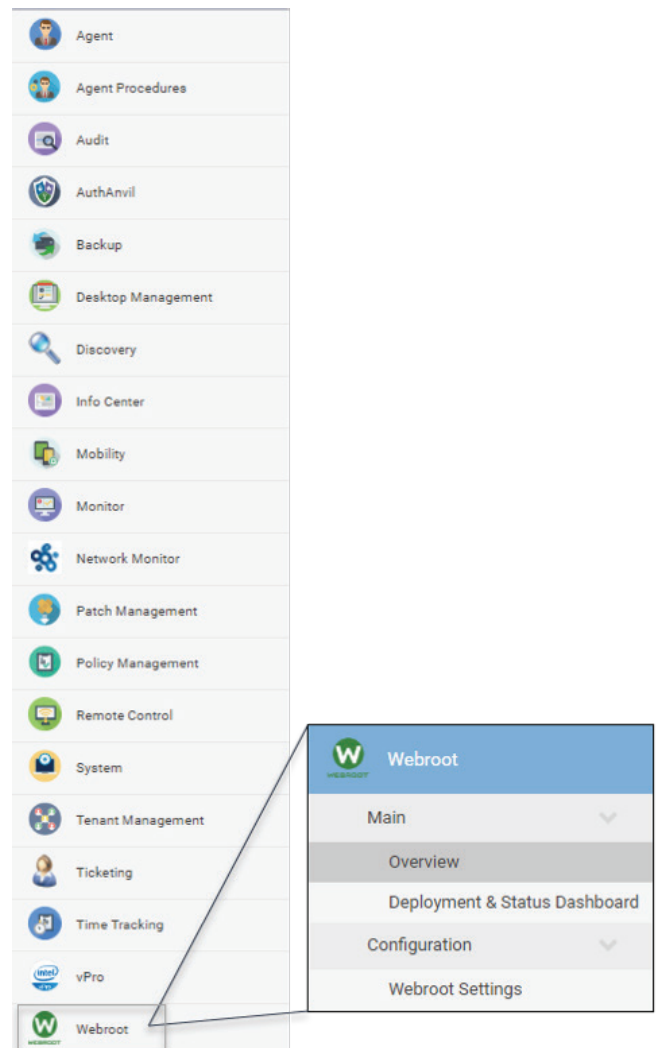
Agent

Agent Procedures

Audit

AuthAnvil

Backup

Desktop Management

Discovery

Info Center

Mobility

Monitor

Network Monitor

Patch Management

Policy Management

Remote Control

System

Tenant Management

Ticketing

Time Tracking

vPro

Webroot

Webroot

Main

Overview

Deployment & Status Dashboard

Configuration

Webroot Settings